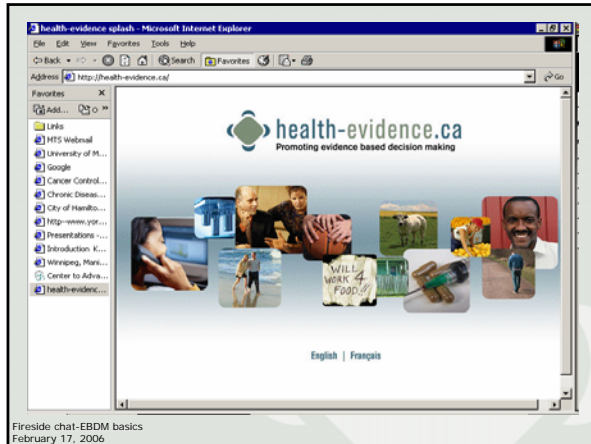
health-evidence splash - Microsoft Internet Explorer

File Edit View Favorites Tools Help

Back Search Favorites

Address http://health-evidence.ca/ Go

Favorites

Add... Org...

Links
MTS Webmail
University of M...
Google
Cancer Control...
Chronic Diseas...
City of Hamilto...
http--www.yor...
Presentations -...
Introduction K...
Winnipeg, Mani...
Center to Adva...
health-evidenc...

health-evidence.ca
Promoting evidence based decision making

WILL WORK 4 FOOD

English | Français

Fireside chat-EBDM basics
February 17, 2006